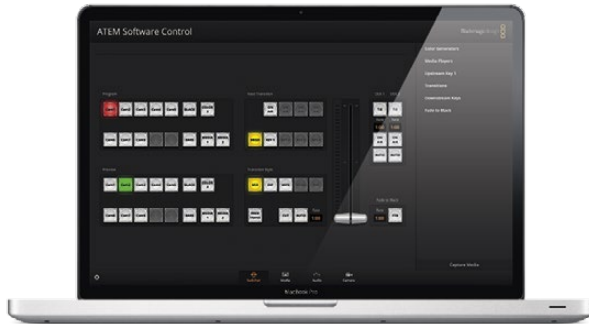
ATEM Software Control

Blackmagic

Program

Preview

Next Transition

Transition Style

Color Generators

Media Players

Upstream Key 1

Transitions

Downstream Keys

Fade to Black

Capture Media

Switcher

Media

Audio

Camera

MacBook Pro